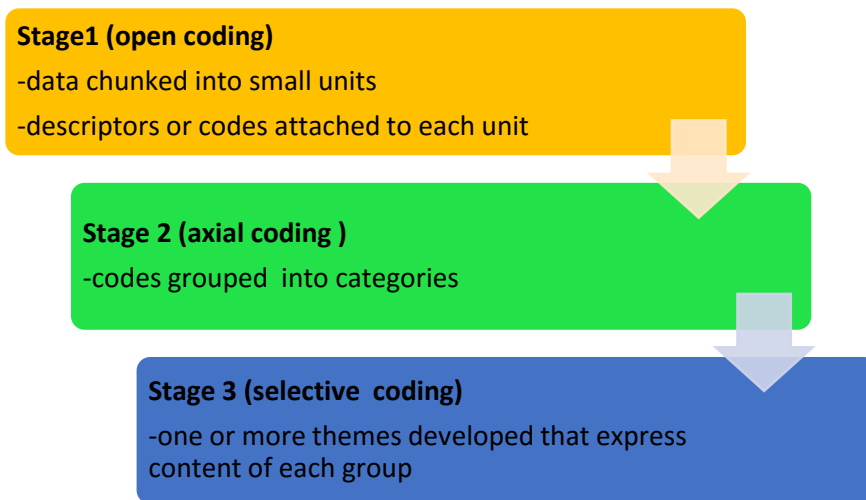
Stage1 (open coding)

-data chunked into small units

-descriptors or codes attached to each unit

Stage 2 (axial coding )

-codes grouped into categories

Stage 3 (selective coding)

-one or more themes developed that express content of each group